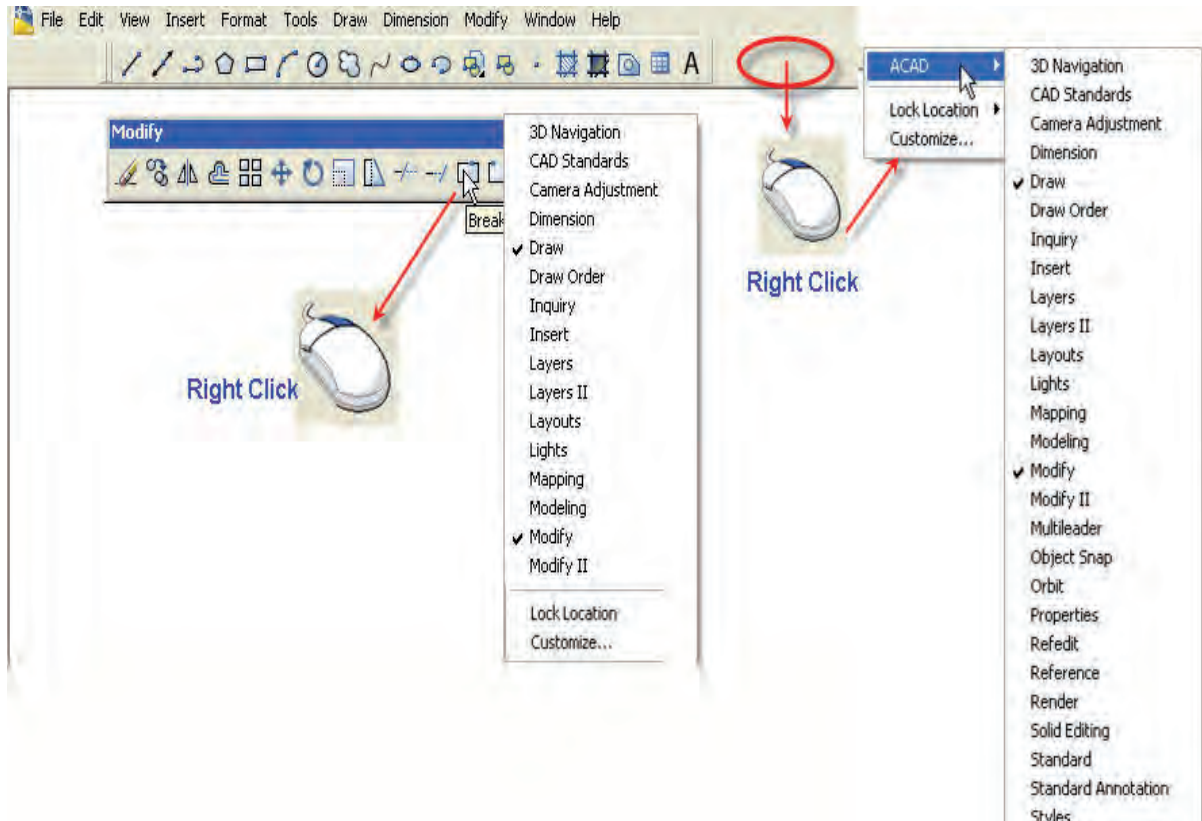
File Edit View Insert Format Tools Draw Dimension Modify Window Help

A

Modify

Break

3D Navigation
CAD Standards
Camera Adjustment
Dimension
✔ Draw
Draw Order
Inquiry
Insert
Layers
Layers II
Layouts
Lights
Mapping
Modeling
✔ Modify
Modify II
Lock Location
Customize...

Right Click

ACAD
Lock Location
Customize...

Right Click

3D Navigation
CAD Standards
Camera Adjustment
Dimension
✔ Draw
Draw Order
Inquiry
Insert
Layers
Layers II
Layouts
Lights
Mapping
Modeling
✔ Modify
Modify II
Multileader
Object Snap
Orbit
Properties
Refedit
Reference
Render
Solid Editing
Standard
Standard Annotation
Styles